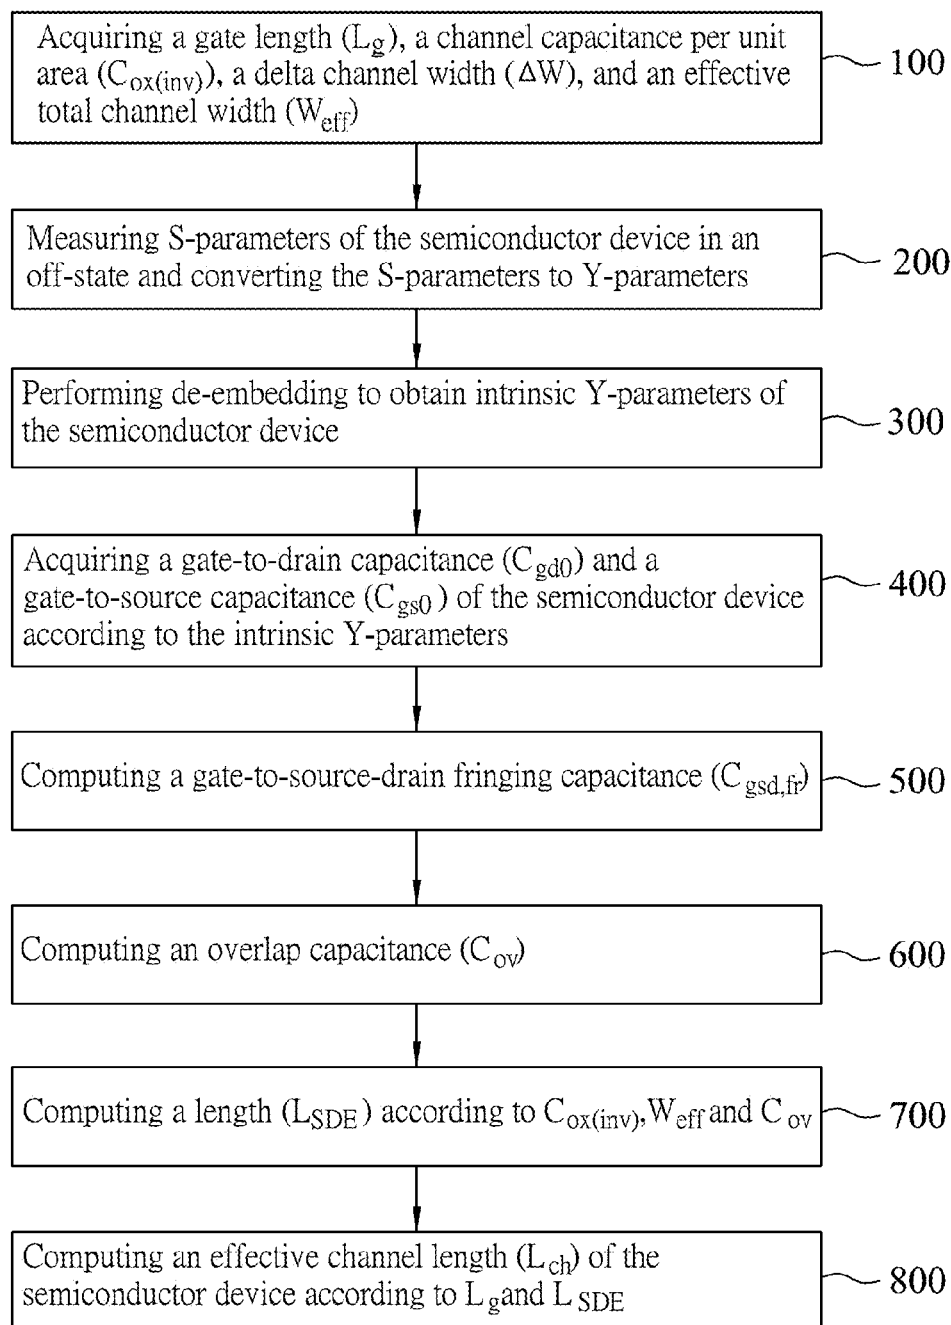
Acquiring a gate length ($L_g$), a channel capacitance per unit area ($C_{ox(inv)}$), a delta channel width ($\Delta W$), and an effective total channel width ($W_{eff}$)

100

Measuring S-parameters of the semiconductor device in an off-state and converting the S-parameters to Y-parameters

200

Performing de-embedding to obtain intrinsic Y-parameters of the semiconductor device

300

Acquiring a gate-to-drain capacitance ($C_{gd0}$) and a gate-to-source capacitance ($C_{gs0}$) of the semiconductor device according to the intrinsic Y-parameters

400

Computing a gate-to-source-drain fringing capacitance ($C_{gsd,fr}$)

500

Computing an overlap capacitance ($C_{ov}$)

600

Computing a length ($L_{SDE}$) according to $C_{ox(inv)}$, $W_{eff}$ and $C_{ov}$

700

Computing an effective channel length ($L_{ch}$) of the semiconductor device according to $L_g$ and $L_{SDE}$

800